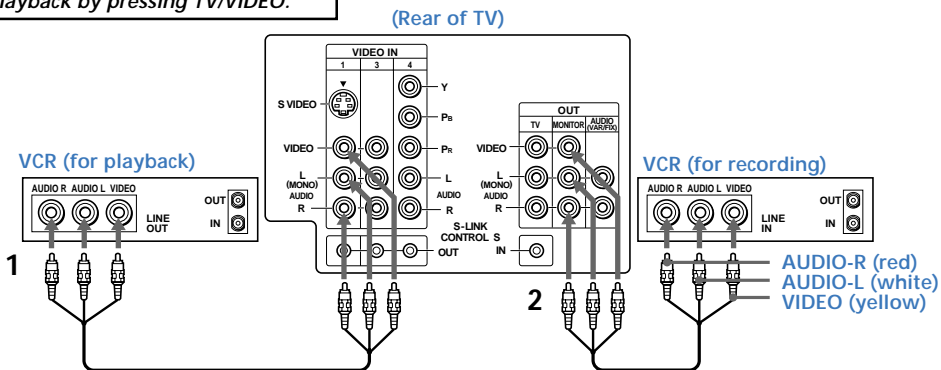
playback by pressing TV/VIDEO.

(Rear of TV)

VIDEO IN
1 3 4

S VIDEO

Y

$P_B$

VIDEO

$P_R$

L (MONO) AUDIO

L

AUDIO

R

R

S-LINK CONTROL S

OUT

IN

OUT

TV MONITOR AUDIO (VAR/FIX)

VIDEO

L (MONO) AUDIO

R

VCR (for playback)

AUDIO R AUDIO L VIDEO

OUT

IN

LINE OUT

VCR (for recording)

AUDIO R AUDIO L VIDEO

OUT

IN

LINE IN

1

2

AUDIO-R (red)
AUDIO-L (white)
VIDEO (yellow)